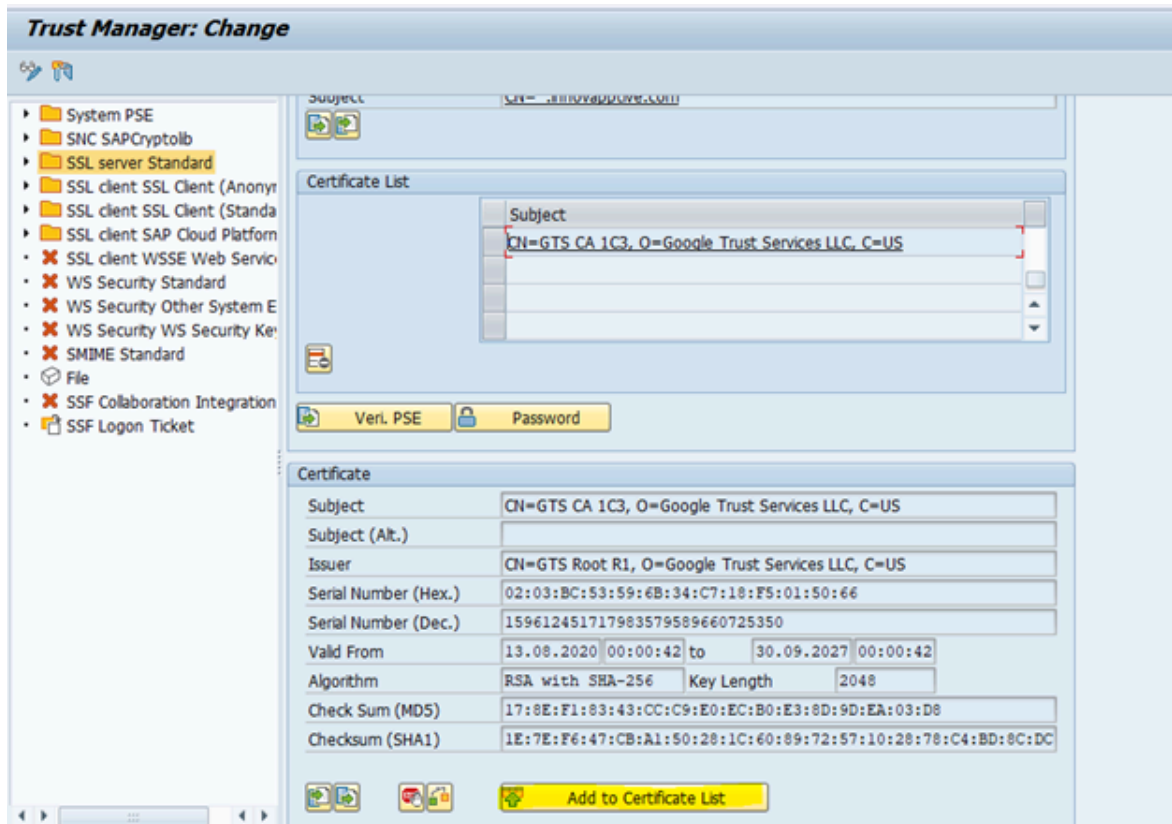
Trust Manager: Change

System PSE
SNC SAPCryptolib
SSL server Standard
SSL client SSL Client (Anonyr
SSL client SSL Client (Standa
SSL client SAP Cloud Platforn
SSL client WSSE Web Servic
WS Security Standard
WS Security Other System E
WS Security WS Security Key
SMIME Standard
File
SSF Collaboration Integration
SSF Logon Ticket

Subject CN=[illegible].innovapptive.com

Certificate List

| Subject |
|---|
| CN=GTS CA 1C3, O=Google Trust Services LLC, C=US |
| |
| |
| |

Veri. PSE
Password

Certificate

| | |
|---|---|
| Subject | CN=GTS CA 1C3, O=Google Trust Services LLC, C=US |
| Subject (Alt.) | |
| Issuer | CN=GTS Root R1, O=Google Trust Services LLC, C=US |
| Serial Number (Hex.) | 02:03:BC:53:59:6B:34:C7:18:F5:01:50:66 |
| Serial Number (Dec.) | 159612451717983579589660725350 |
| Valid From | 13.08.2020 00:00:42 to 30.09.2027 00:00:42 |
| Algorithm | RSA with SHA-256 Key Length 2048 |
| Check Sum (MD5) | 17:8E:F1:83:43:CC:C9:E0:EC:B0:E3:8D:9D:EA:03:D8 |
| Checksum (SHA1) | 1E:7E:F6:47:CB:A1:50:28:1C:60:89:72:57:10:28:78:C4:BD:8C:DC |

Add to Certificate List